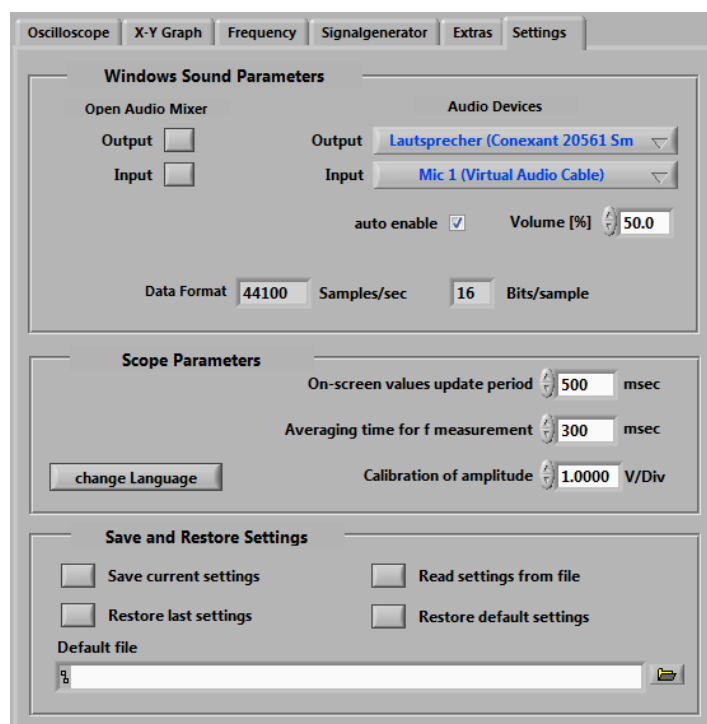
Oscilloscope | X-Y Graph | Frequency | Signalgenerator | Extras | Settings

Windows Sound Parameters

Open Audio Mixer

Output

Input

Audio Devices

Output Lautsprecher (Conexant 20561 Sm

Input Mic 1 (Virtual Audio Cable)

auto enable ☑

Volume [%] 50.0

Data Format 44100 Samples/sec 16 Bits/sample

Scope Parameters

On-screen values update period 500 msec

Averaging time for f measurement 300 msec

change Language

Calibration of amplitude 1.0000 V/Div

Save and Restore Settings

Save current settings

Read settings from file

Restore last settings

Restore default settings

Default file